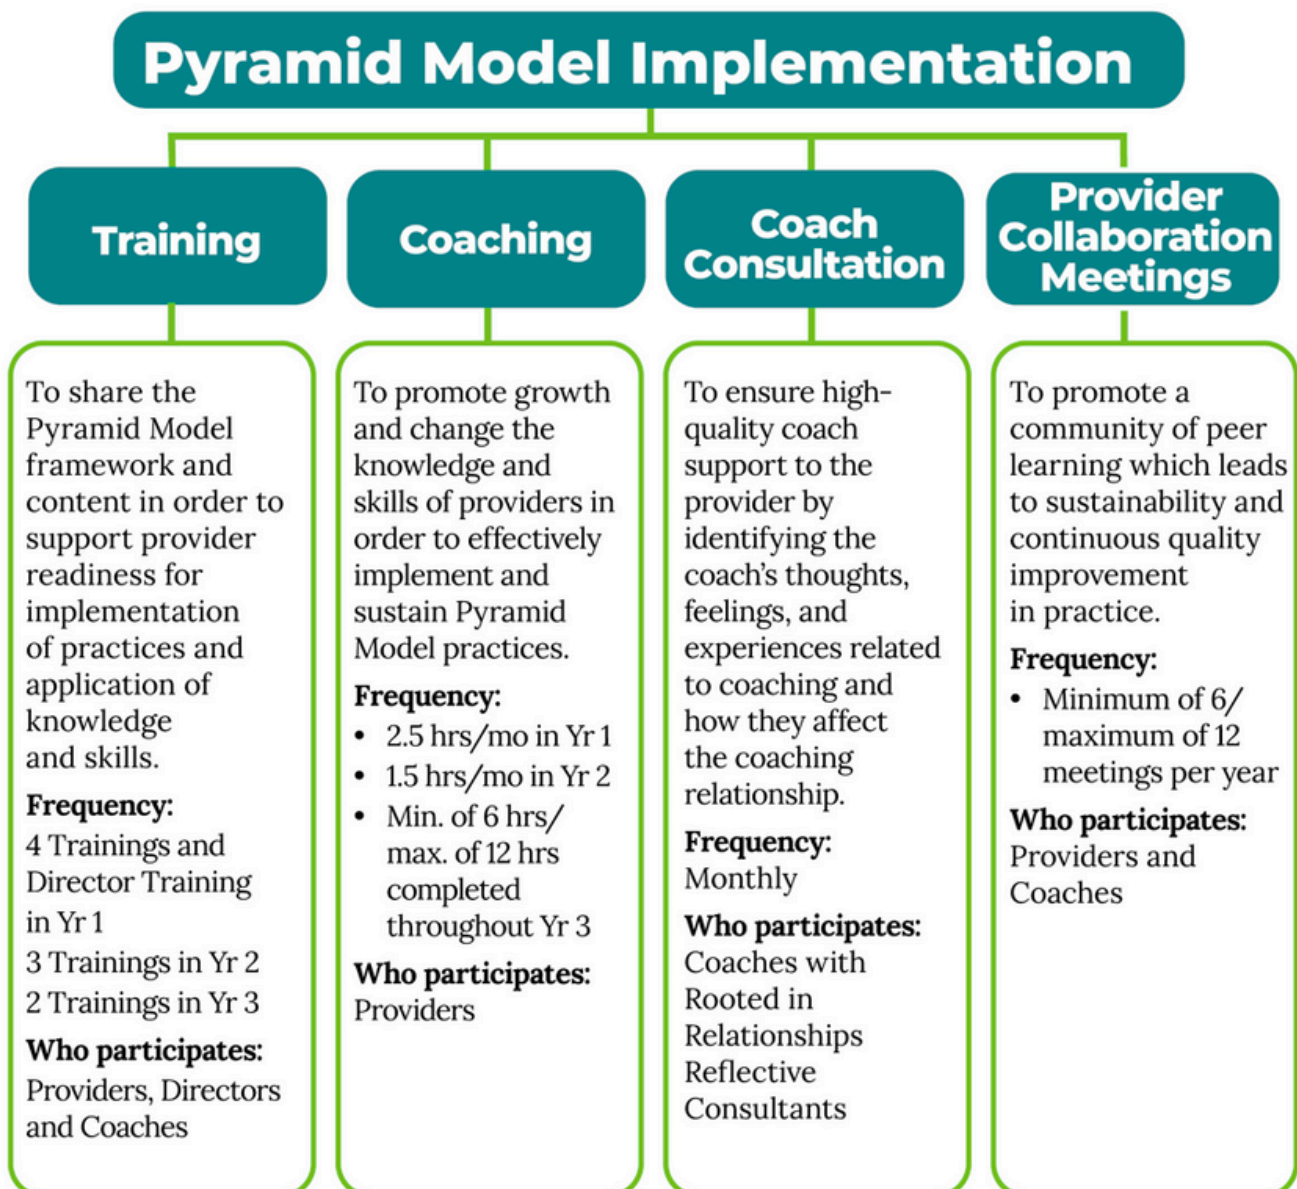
Pyramid Model Implementation

Training

To share the Pyramid Model framework and content in order to support provider readiness for implementation of practices and application of knowledge and skills.

Frequency:
4 Trainings and Director Training in Yr 1
3 Trainings in Yr 2
2 Trainings in Yr 3

Who participates:
Providers, Directors and Coaches

Coaching

To promote growth and change the knowledge and skills of providers in order to effectively implement and sustain Pyramid Model practices.

Frequency:
- 2.5 hrs/mo in Yr 1
- 1.5 hrs/mo in Yr 2
- Min. of 6 hrs/ max. of 12 hrs completed throughout Yr 3

Who participates:
Providers

Coach Consultation

To ensure high-quality coach support to the provider by identifying the coach's thoughts, feelings, and experiences related to coaching and how they affect the coaching relationship.

Frequency:
Monthly

Who participates:
Coaches with Rooted in Relationships Reflective Consultants

Provider Collaboration Meetings

To promote a community of peer learning which leads to sustainability and continuous quality improvement in practice.

Frequency:
- Minimum of 6/ maximum of 12 meetings per year

Who participates:
Providers and Coaches